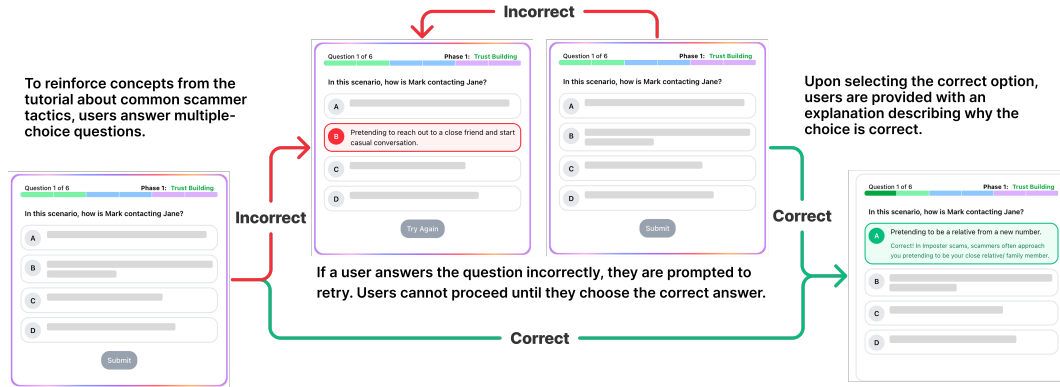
Incorrect

To reinforce concepts from the tutorial about common scammer tactics, users answer multiple-choice questions.

Question 1 of 6
Phase 1: Trust Building
In this scenario, how is Mark contacting Jane?
A
B
C
D
Submit

Incorrect

Question 1 of 6
Phase 1: Trust Building
In this scenario, how is Mark contacting Jane?
A
B Pretending to reach out to a close friend and start casual conversation.
C
D
Try Again

Question 1 of 6
Phase 1: Trust Building
In this scenario, how is Mark contacting Jane?
A
B
C
D
Submit

Correct

If a user answers the question incorrectly, they are prompted to retry. Users cannot proceed until they choose the correct answer.

Correct

Upon selecting the correct option, users are provided with an explanation describing why the choice is correct.

Question 1 of 6
Phase 1: Trust Building
In this scenario, how is Mark contacting Jane?
A Pretending to be a relative from a new number.
Correct! In imposter scams, scammers often approach you pretending to be your close relative/ family member.
B
C
D